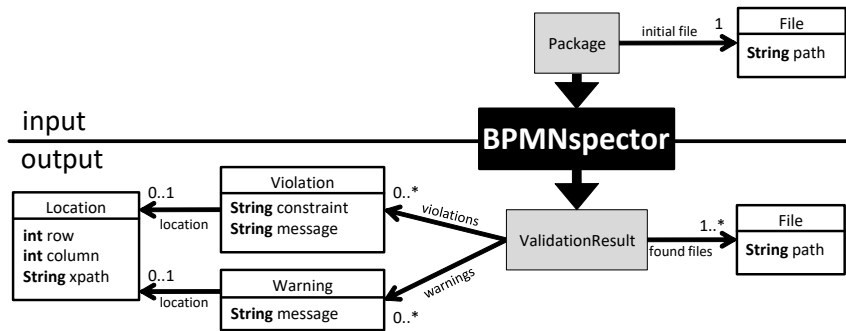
Package

initial file

1

File

String path

input

BPMNspector

output

Location

int row
int column
String xpath

0..1

location

Violation

String constraint
String message

0..*

violations

ValidationResult

found files

1..*

File

String path

0..1

location

Warning

String message

warnings

0..*